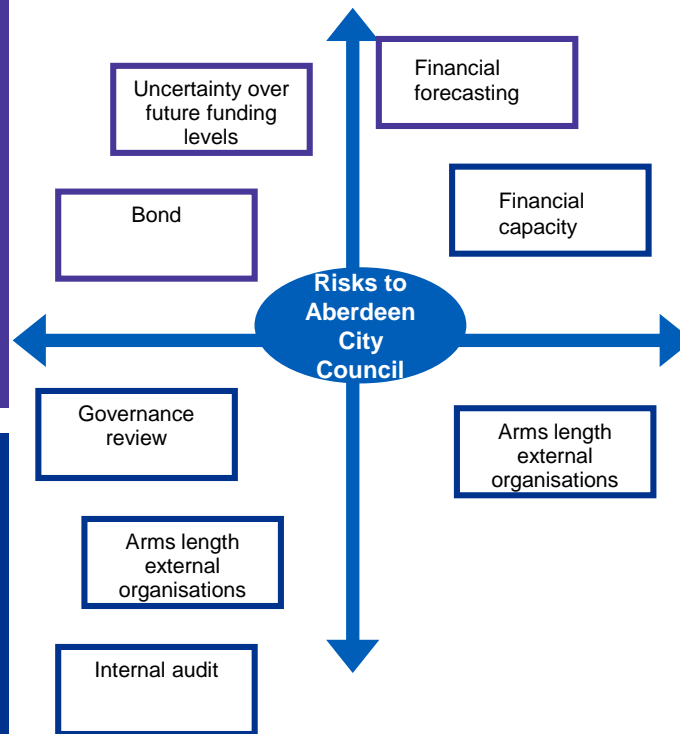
Uncertainty over future funding levels

Financial forecasting

Financial capacity

Bond

Risks to Aberdeen City Council

Governance review

Arms length external organisations

Arms length external organisations

Internal audit